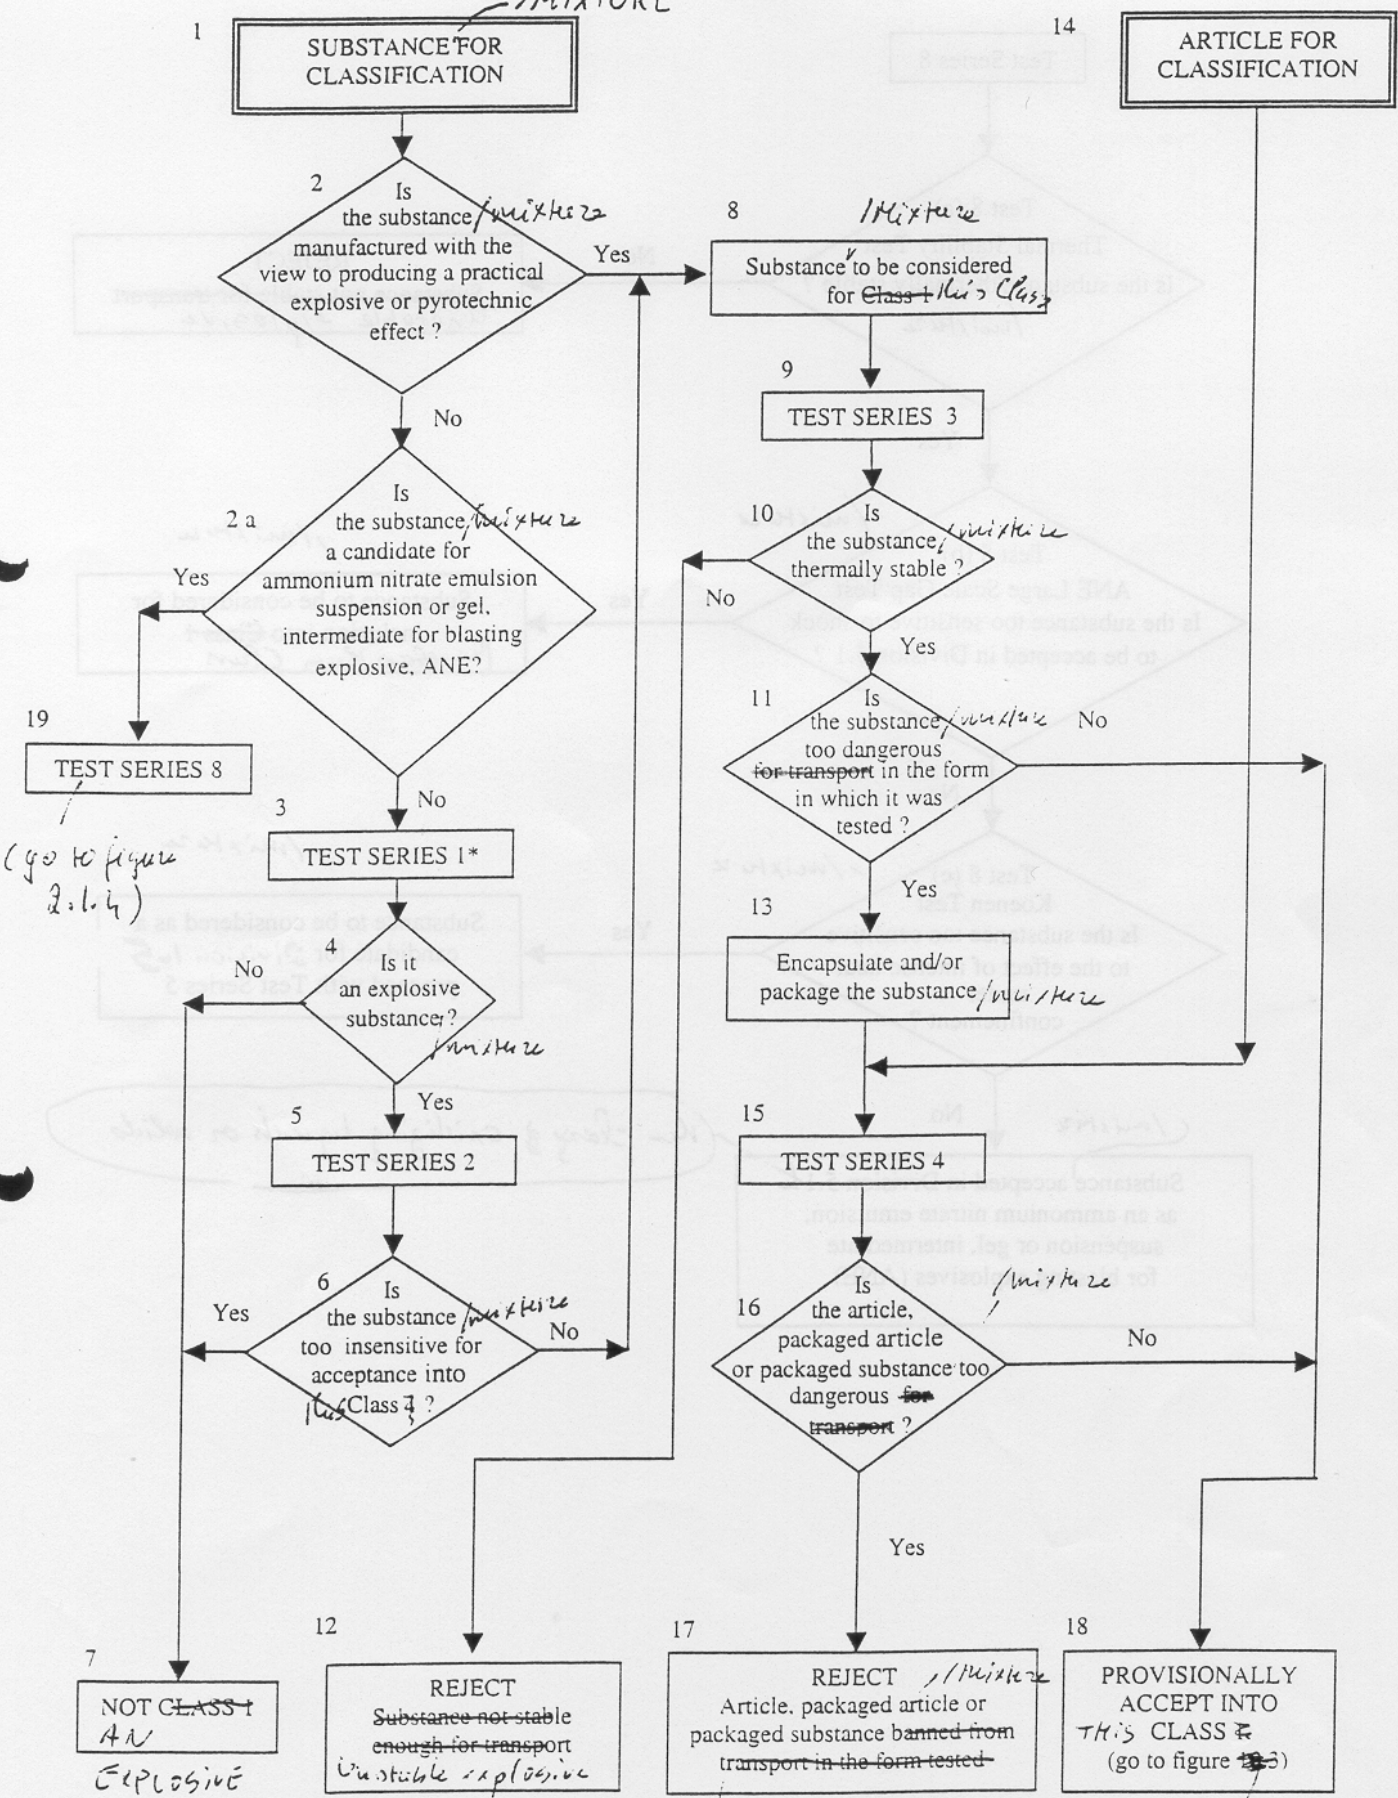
/MIXTURE

1
SUBSTANCE FOR CLASSIFICATION

14
ARTICLE FOR CLASSIFICATION

2
Is the substance /mixture manufactured with the view to producing a practical explosive or pyrotechnic effect ?

Yes

8
/Mixture
Substance to be considered for Class 1 this Class

No

9
TEST SERIES 3

2 a
Is the substance /mixture a candidate for ammonium nitrate emulsion suspension or gel, intermediate for blasting explosive, ANE?

Yes

10
Is the substance /mixture thermally stable ?

No

Yes

11
Is the substance /mixture too dangerous for transport in the form in which it was tested ?

No

19
TEST SERIES 8
(go to figure 2.1.4)

No

3
TEST SERIES 1*

Yes

13
Encapsulate and/or package the substance /mixture

4
Is it an explosive substance /mixture ?

No

Yes

5
TEST SERIES 2

15
TEST SERIES 4

6
Is the substance /mixture too insensitive for acceptance into this Class 1 ?

Yes

No

16
Is the article, packaged article or packaged substance /mixture too dangerous for transport ?

No

Yes

7
NOT CLASS 1
AN EXPLOSIVE

12
REJECT
Substance not stable enough for transport
Unstable explosive

17
REJECT /Mixture
Article, packaged article or packaged substance banned from transport in the form tested

18
PROVISIONALLY ACCEPT INTO THIS CLASS 1
(go to figure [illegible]3)